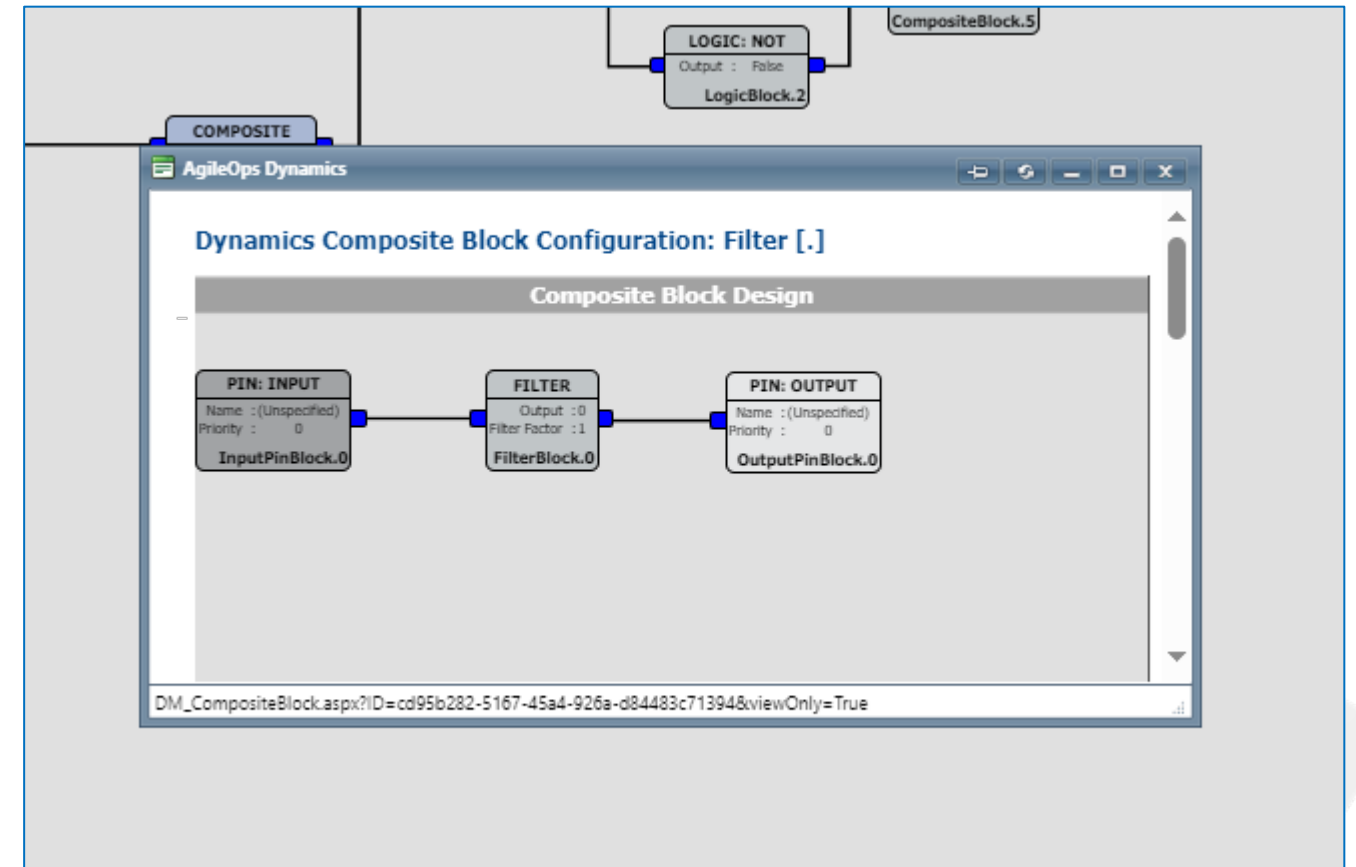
CompositeBlock.5

LOGIC: NOT
Output : False
LogicBlock.2

COMPOSITE

AgileOps Dynamics

Dynamics Composite Block Configuration: Filter [.]

Composite Block Design

PIN: INPUT
Name : (Unspecified)
Priority : 0
InputPinBlock.0

FILTER
Output : 0
Filter Factor : 1
FilterBlock.0

PIN: OUTPUT
Name : (Unspecified)
Priority : 0
OutputPinBlock.0

DM_CompositeBlock.aspx?ID=cd95b282-5167-45a4-926a-d84483c71394&viewOnly=True